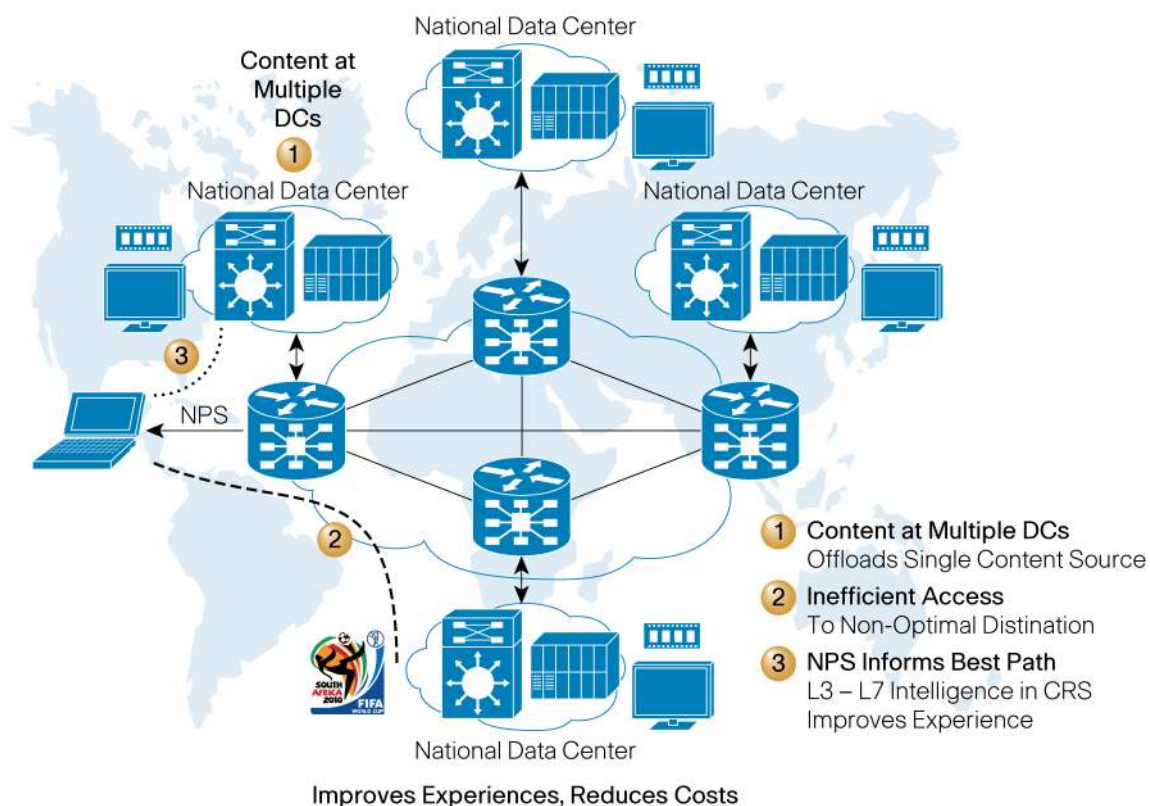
National Data Center

Content at Multiple DCs

1

National Data Center

National Data Center

3

NPS

2

SOUTH AFRICA 2010

FIFA WORLD CUP

National Data Center

1 Content at Multiple DCs
Offloads Single Content Source

2 Inefficient Access
To Non-Optimal Distination

3 NPS Informs Best Path
L3 – L7 Intelligence in CRS Improves Experience

Improves Experiences, Reduces Costs